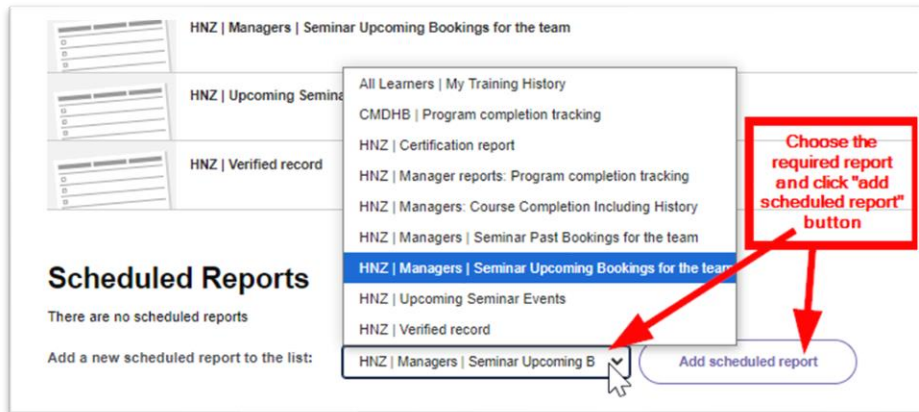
HNZ | Managers | Seminar Upcoming Bookings for the team

HNZ | Upcoming Semina

HNZ | Verified record

All Learners | My Training History
CMDHB | Program completion tracking
HNZ | Certification report
HNZ | Manager reports: Program completion tracking
HNZ | Managers: Course Completion Including History
HNZ | Managers | Seminar Past Bookings for the team
HNZ | Managers | Seminar Upcoming Bookings for the team
HNZ | Upcoming Seminar Events
HNZ | Verified record

Choose the required report and click "add scheduled report" button

Scheduled Reports

There are no scheduled reports

Add a new scheduled report to the list:

HNZ | Managers | Seminar Upcoming B

Add scheduled report